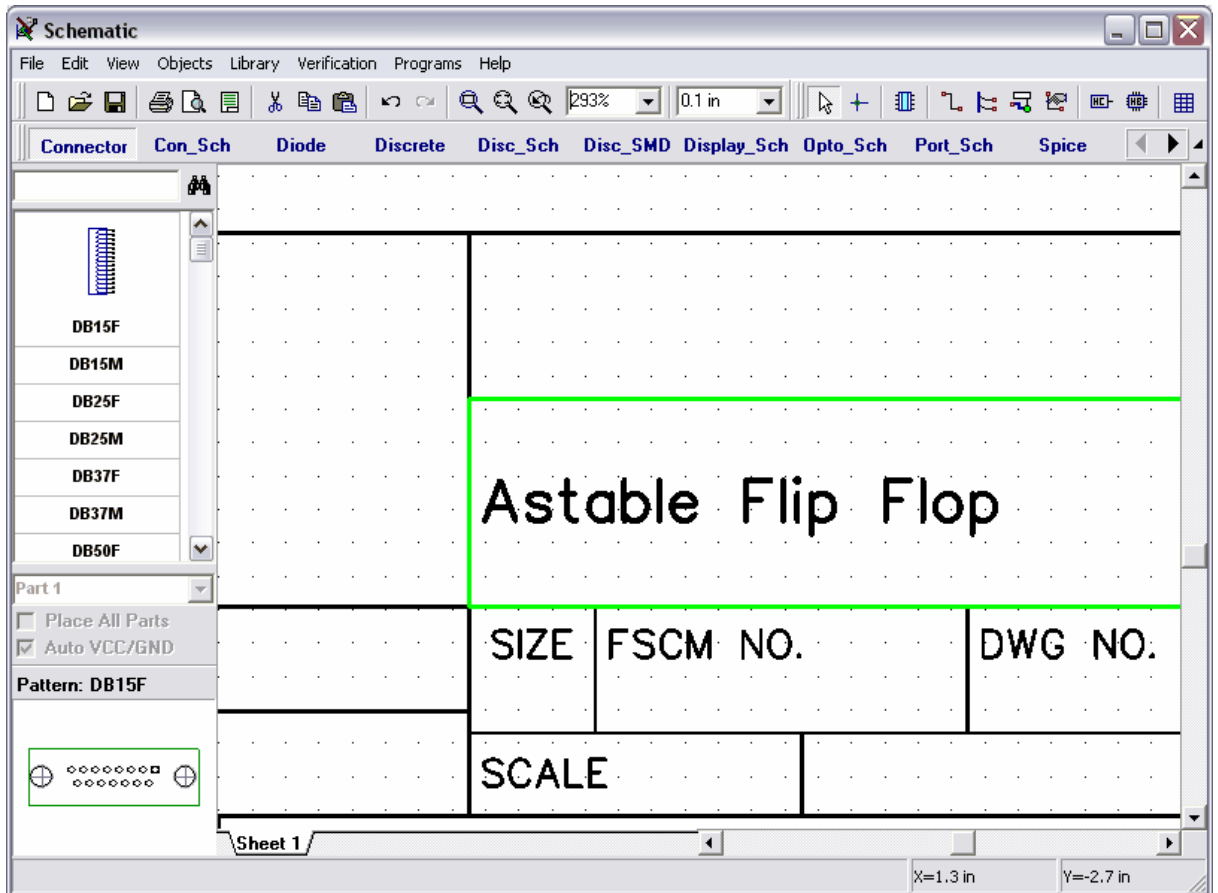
Schematic

File Edit View Objects Library Verification Programs Help

293%
0.1 in

Connector Con_Sch Diode Discrete Disc_Sch Disc_SMD Display_Sch Opto_Sch Port_Sch Spice

DB15F
DB15M
DB25F
DB25M
DB37F
DB37M
DB50F

Part 1
Place All Parts
Auto VCC/GND
Pattern: DB15F

Astable Flip Flop

SIZE FSCM NO. DWG NO.

SCALE

Sheet 1

X=1.3 in
Y=-2.7 in